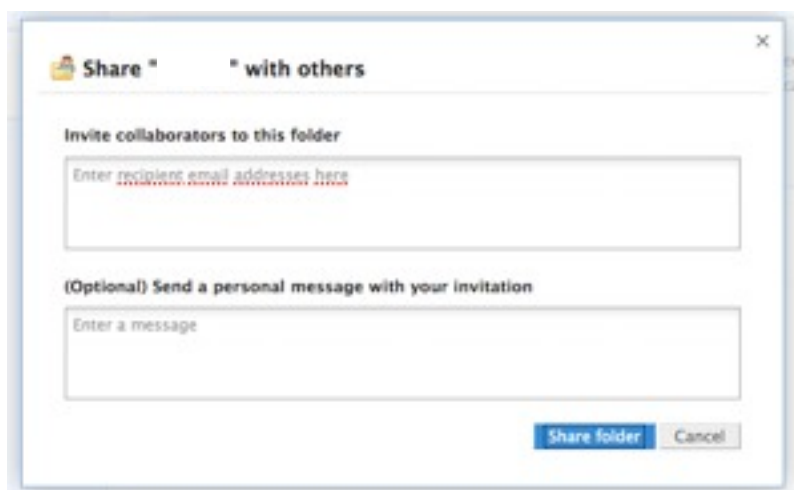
×

Share "          " with others

Invite collaborators to this folder

Enter recipient email addresses here

(Optional) Send a personal message with your invitation

Enter a message

Share folder Cancel